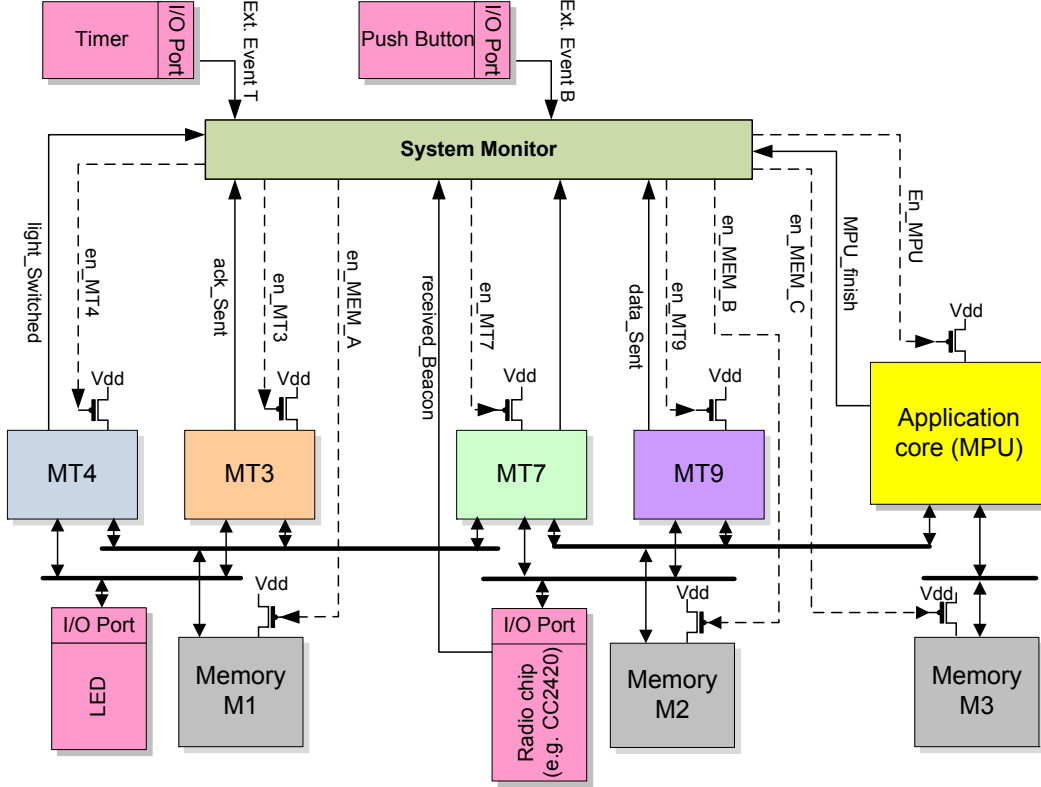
Timer
I/O Port
Ext. Event T
Push Button
I/O Port
Ext. Event B

System Monitor

light_Switched
en_MT4
ack_Sent
en_MT3
en_MEM_A
received_Beacon
en_MT7
data_Sent
en_MT9
en_MEM_B
en_MEM_C
MPU_finish
En_MPU

Vdd
Vdd
Vdd
Vdd
Vdd

MT4
MT3
MT7
MT9
Application core (MPU)

Vdd
Vdd
Vdd

I/O Port
LED
Memory M1
I/O Port
Radio chip (e.g. CC2420)
Memory M2
Memory M3